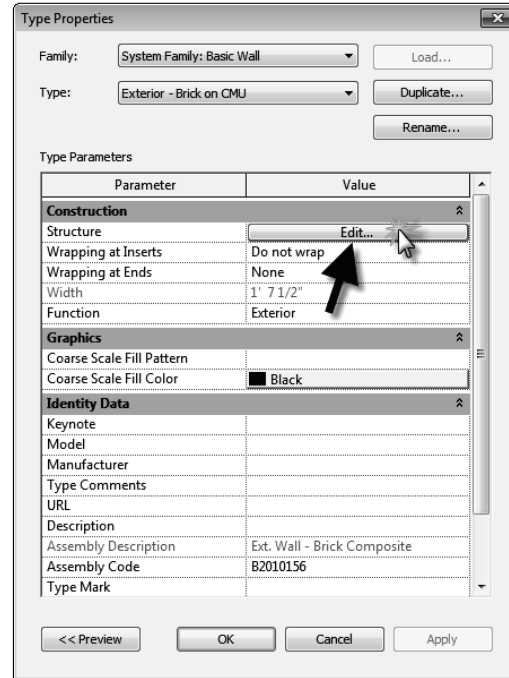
Type Properties

Family: System Family: Basic Wall Load...

Type: Exterior - Brick on CMU Duplicate...

Rename...

Type Parameters

| Parameter | Value |
|---|---|
| **Construction** | |
| Structure | Edit... |
| Wrapping at Inserts | Do not wrap |
| Wrapping at Ends | None |
| Width | 1' 7 1/2" |
| Function | Exterior |
| **Graphics** | |
| Coarse Scale Fill Pattern | |
| Coarse Scale Fill Color | Black |
| **Identity Data** | |
| Keynote | |
| Model | |
| Manufacturer | |
| Type Comments | |
| URL | |
| Description | |
| Assembly Description | Ext. Wall - Brick Composite |
| Assembly Code | B2010156 |
| Type Mark | |

<< Preview OK Cancel Apply